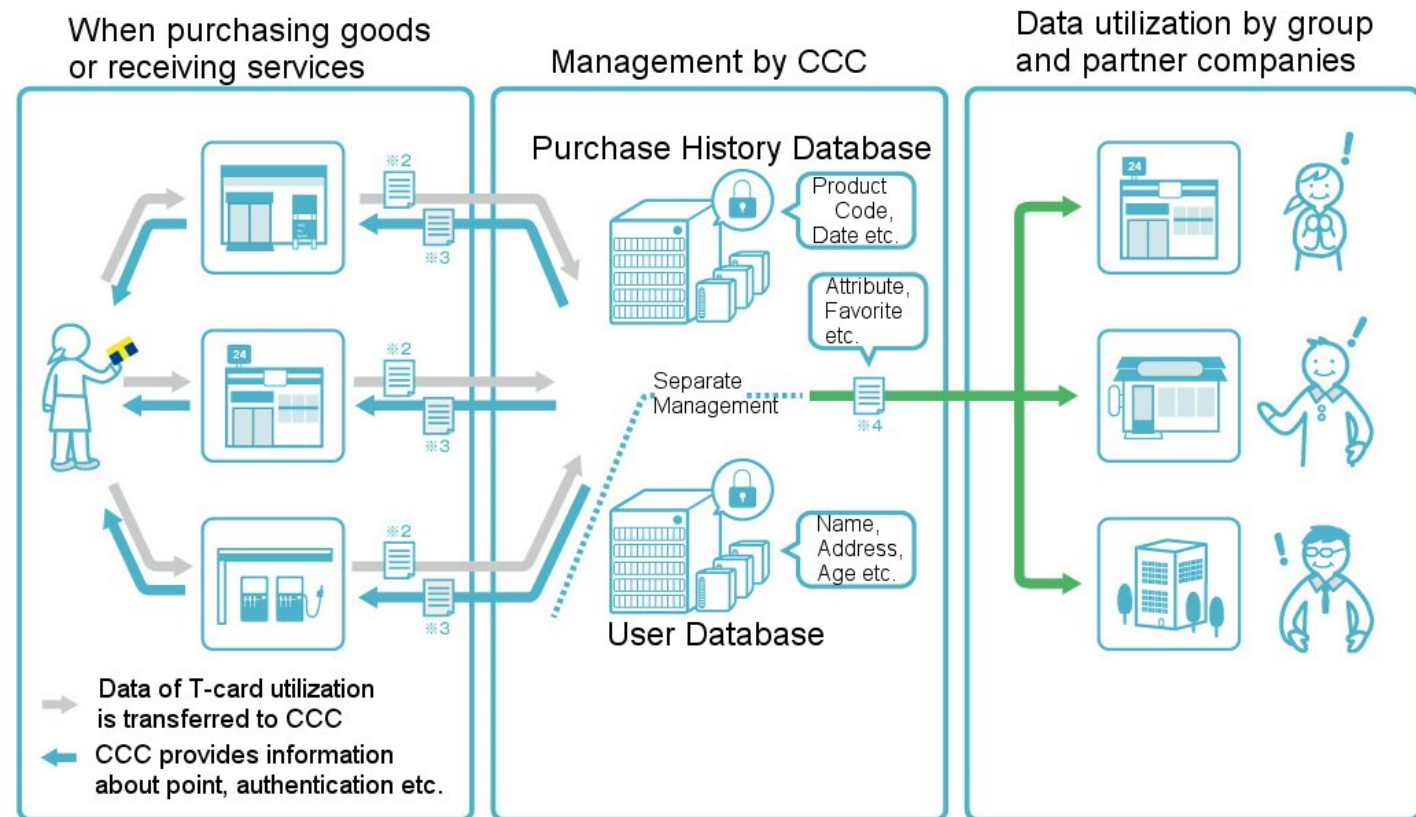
When purchasing goods or receiving services

Management by CCC

Data utilization by group and partner companies

Purchase History Database

※2

※3

Product Code, Date etc.

24

Attribute, Favorite etc.

※2

※3

Separate Management

※4

※2

※3

Name, Address, Age etc.

User Database

24

Data of T-card utilization is transferred to CCC

CCC provides information about point, authentication etc.